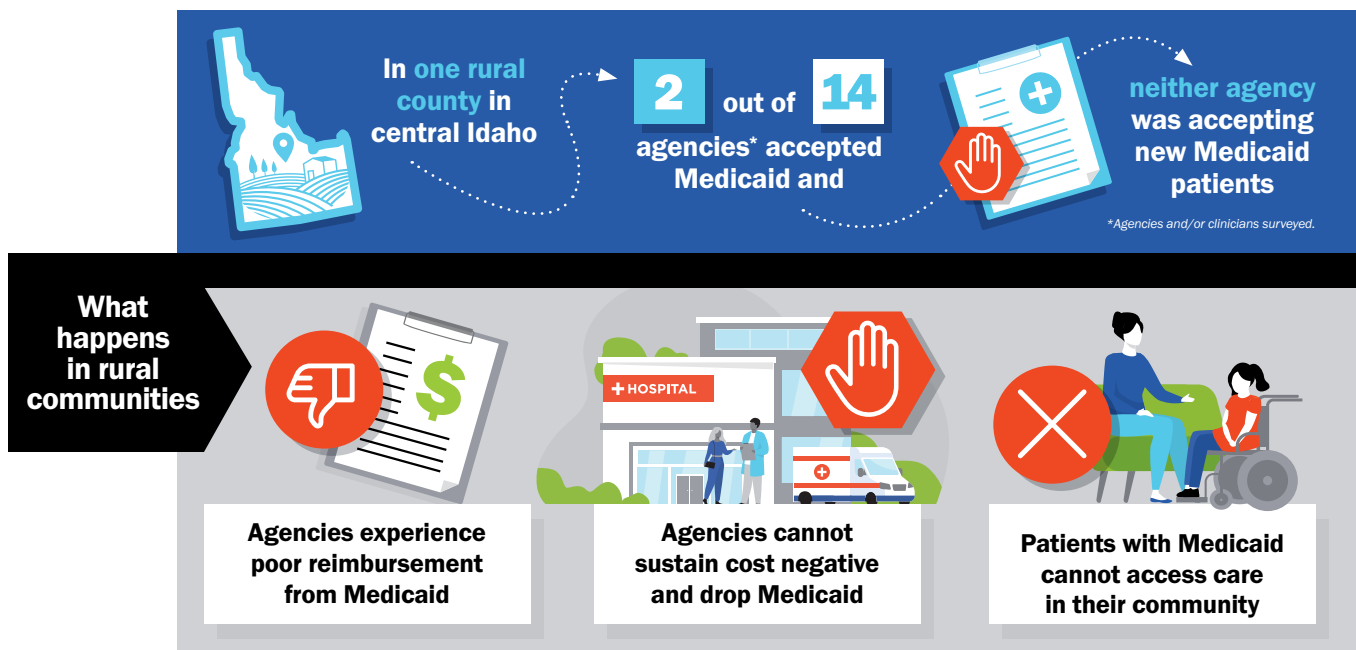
In one rural county in central Idaho

2 out of 14 agencies* accepted Medicaid and

neither agency was accepting new Medicaid patients

*Agencies and/or clinicians surveyed.

What happens in rural communities

$

Agencies experience poor reimbursement from Medicaid

HOSPITAL

Agencies cannot sustain cost negative and drop Medicaid

Patients with Medicaid cannot access care in their community